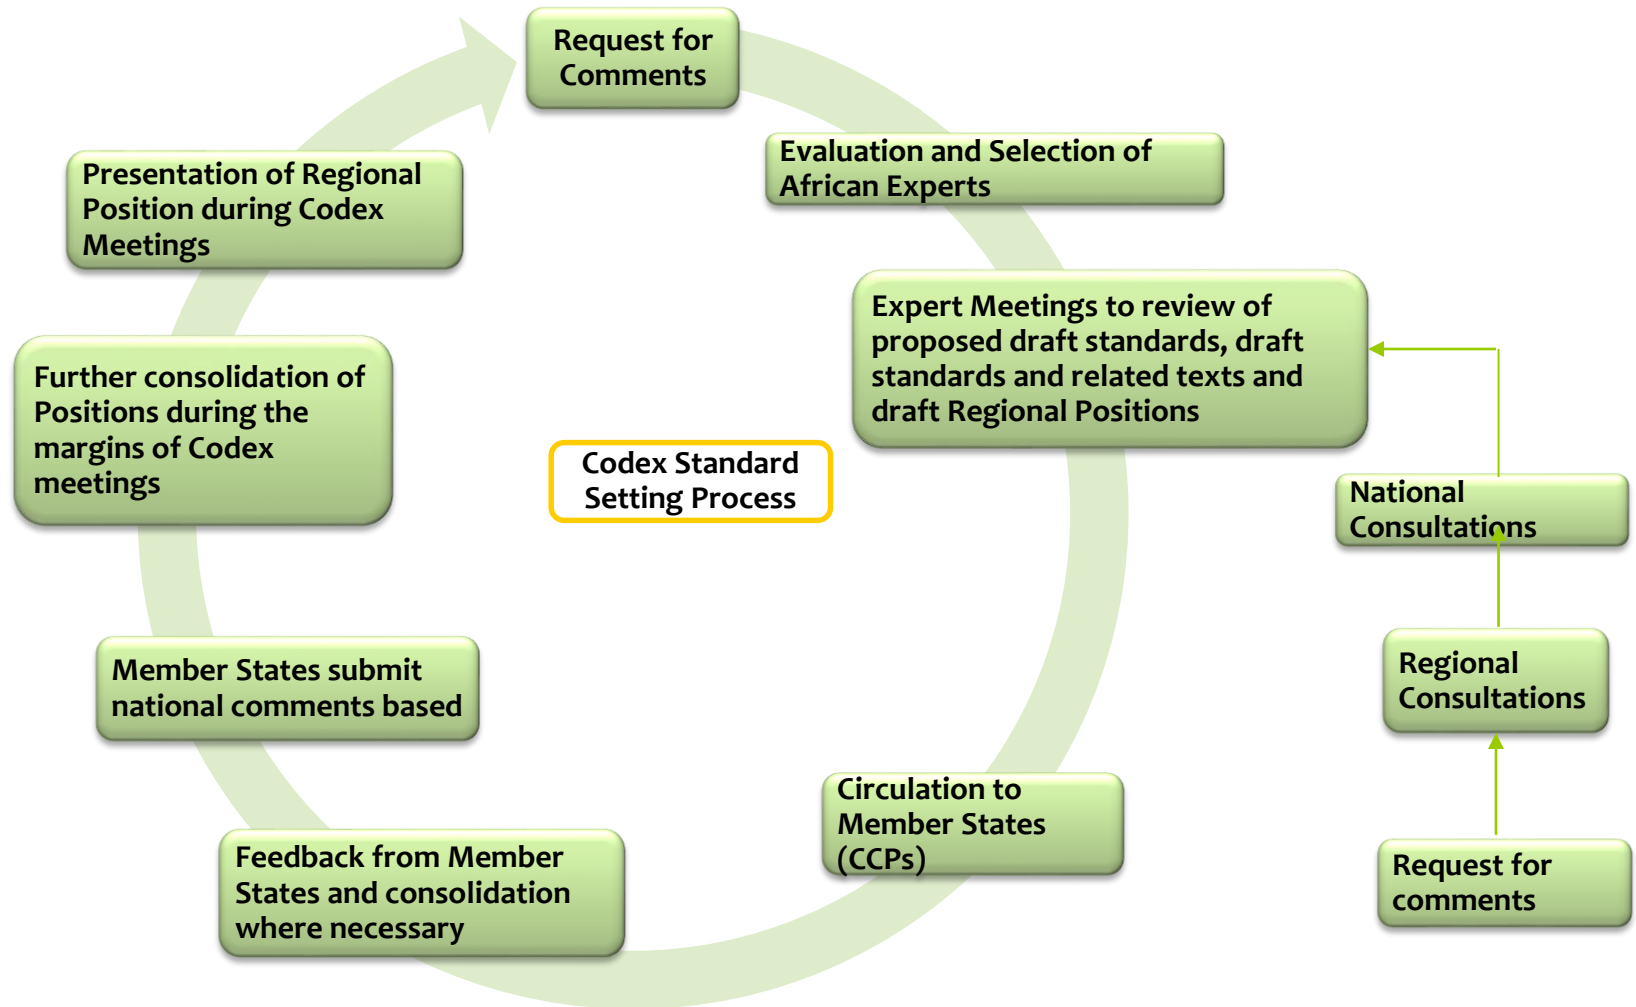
Request for Comments

Evaluation and Selection of African Experts

Expert Meetings to review of proposed draft standards, draft standards and related texts and draft Regional Positions

National Consultations

Regional Consultations

Request for comments

Circulation to Member States (CCPs)

Feedback from Member States and consolidation where necessary

Member States submit national comments based

Further consolidation of Positions during the margins of Codex meetings

Presentation of Regional Position during Codex Meetings

Codex Standard Setting Process